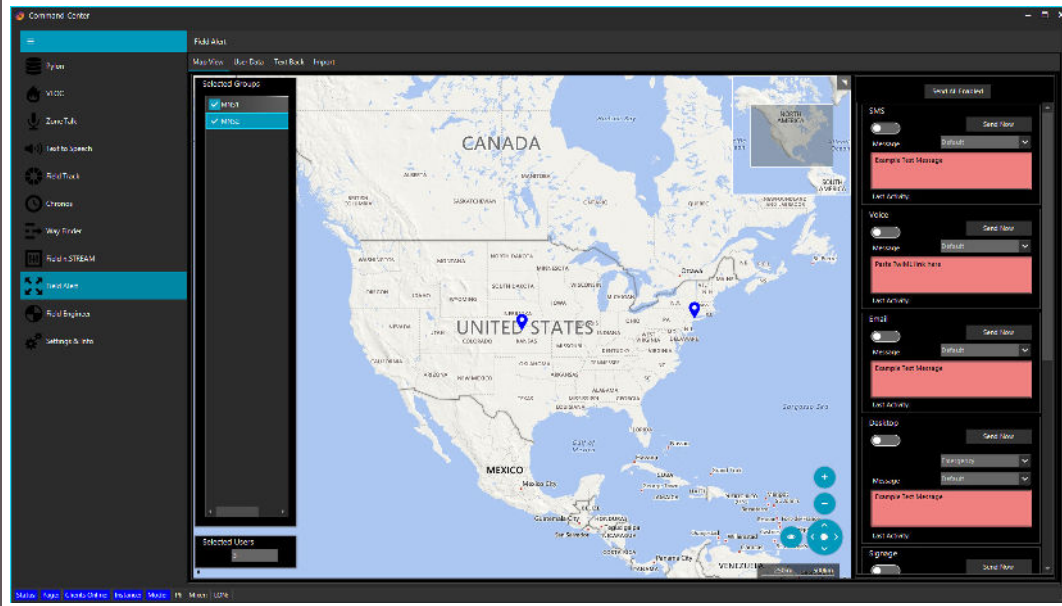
Command Center

Field Alert

Map View User Data Text Back Import

Pyxon
VIDEO
ZoneTalk
Text to Speech
Field Track
Chronos
Way Finder
Field STREAM
Field Alert
Field Engines
Settings & Info

Selected Groups
MYG1
MYG2

Selected Users
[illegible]

CANADA
UNITED STATES
MEXICO

Send All Enabled

SMS
Send Now
Message Default
Example Text Message
Last Activity

Voice
Send Now
Message Default
Paste TwiML link here
Last Activity

Email
Send Now
Message Default
Example Text Message
Last Activity

Desktop
Send Now
Emergency
Message Default
Example Text Message
Last Activity

Signage
Send Now

Status Apps Clients Online Instances Mode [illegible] Mode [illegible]